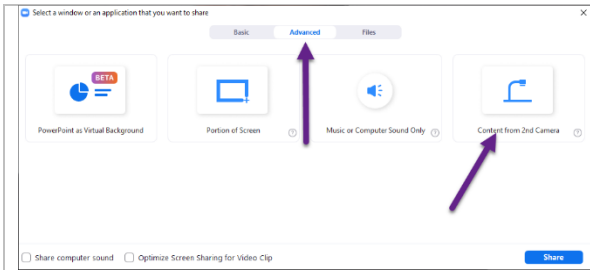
Select a window or an application that you want to share

Basic
Advanced
Files

BETA
PowerPoint as Virtual Background

Portion of Screen

Music or Computer Sound Only

Content from 2nd Camera

Share computer sound
Optimize Screen Sharing for Video Clip

Share